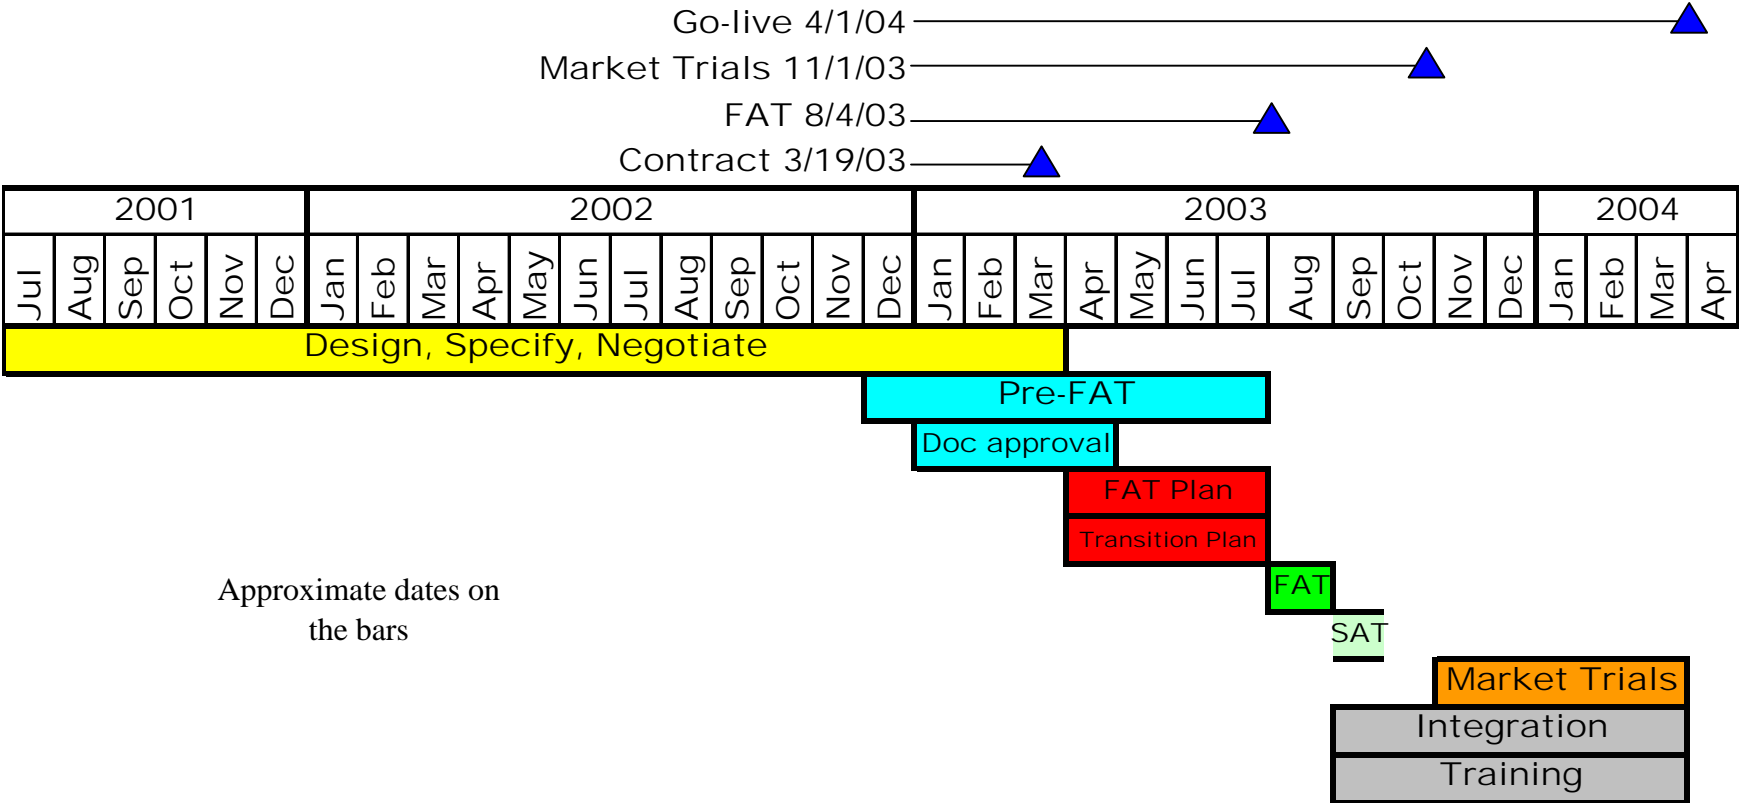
Go-live 4/1/04
Market Trials 11/1/03
FAT 8/4/03
Contract 3/19/03

| 2001 | | | | | | 2002 | | | | | | | | | | | | 2003 | | | | | | | | | | | | 2004 | | | |
|---|---|---|---|---|---|---|---|---|---|---|---|---|---|---|---|---|---|---|---|---|---|---|---|---|---|---|---|---|---|---|---|---|---|
| Jul | Aug | Sep | Oct | Nov | Dec | Jan | Feb | Mar | Apr | May | Jun | Jul | Aug | Sep | Oct | Nov | Dec | Jan | Feb | Mar | Apr | May | Jun | Jul | Aug | Sep | Oct | Nov | Dec | Jan | Feb | Mar | Apr |

Design, Specify, Negotiate
Pre-FAT
Doc approval
FAT Plan
Transition Plan
FAT
SAT
Market Trials
Integration
Training

Approximate dates on the bars